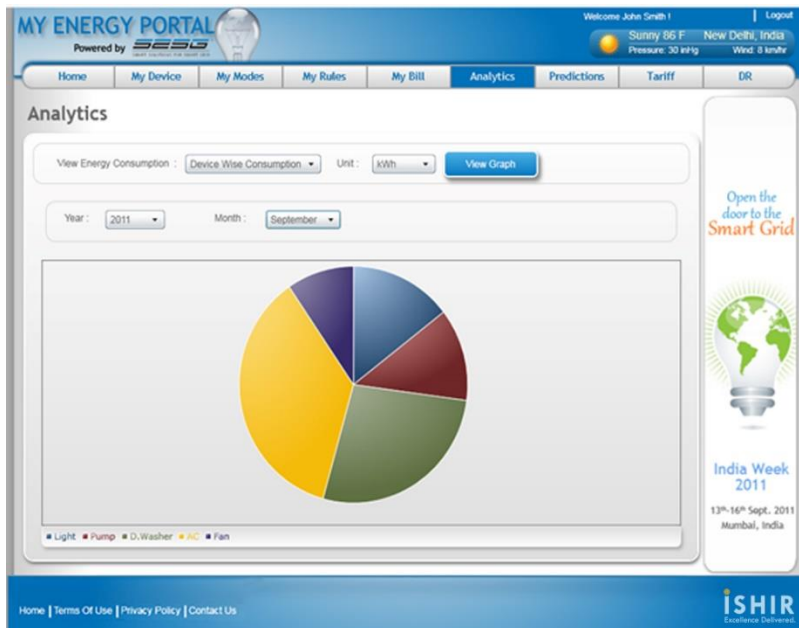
MY ENERGY PORTAL
Powered by SESG
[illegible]

Welcome John Smith ! | Logout
Sunny 86 F New Delhi, India
Pressure: 30 inHg Wind: 8 km/hr

Home | My Device | My Modes | My Rules | My Bill | Analytics | Predictions | Tariff | DR

Analytics

View Energy Consumption : Device Wise Consumption Unit : kWh View Graph

Year : 2011 Month : September

■ Light ■ Pump ■ D.Washer ■ AC ■ Fan

Open the door to the Smart Grid

India Week 2011
13th-16th Sept. 2011
Mumbai, India

Home | Terms Of Use | Privacy Policy | Contact Us

iSHIR
Excellence Delivered.